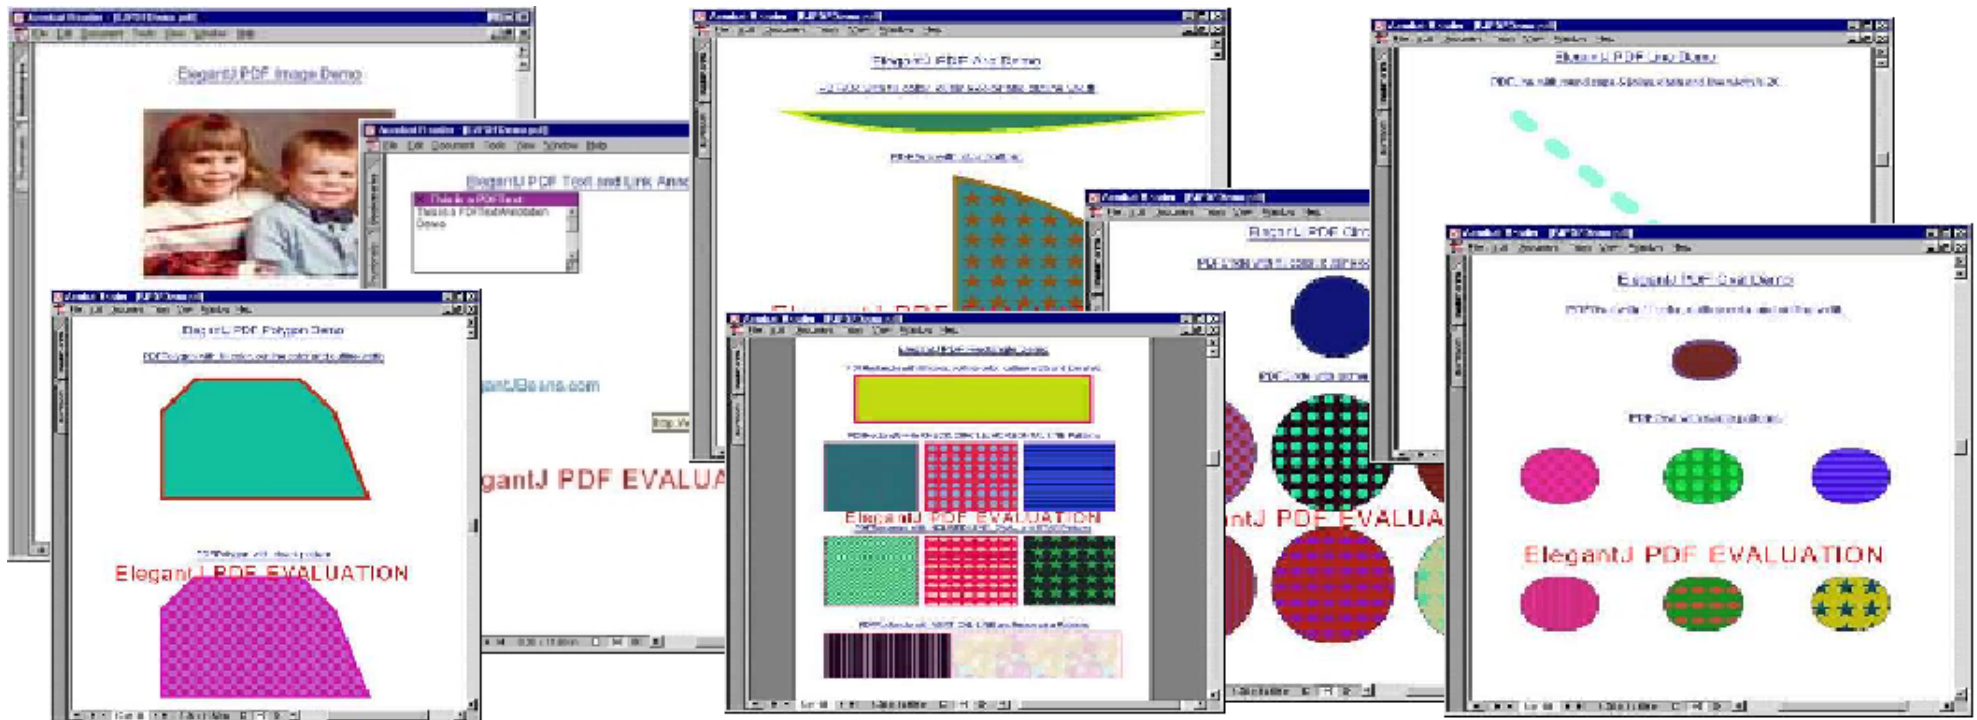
ElegantJ PDF Image Demo

ElegantJ PDF Text and Link Anno

This is a PDF Text
This is a PDFTextAnnotation Demo

ElegantJ PDF Polygon Demo

ElegantJ PDF EVALUATION

ElegantJ PDF Arc Demo

gantJ PDF EVALUA

ElegantJ PDF Circ

ElegantJ PDF EVALUATION

ntJ PDF EVALUA

ElegantJ PDF Line Demo

ElegantJ PDF Oval Demo

ElegantJ PDF EVALUATION

ElegantJ PDF EVALUATION